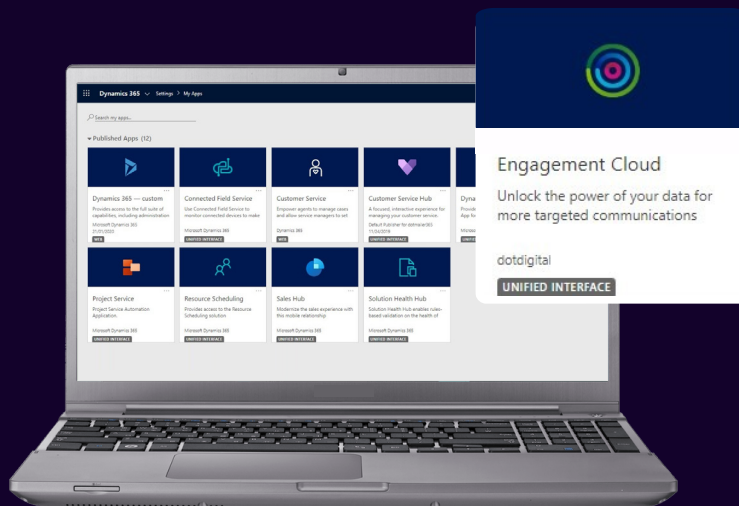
Dynamics 365 Settings > My Apps

Search my apps...

Published Apps (12)

Dynamics 365 — custom
Provides access to the full suite of capabilities, including administration
Microsoft Dynamics 365
21/01/2020
WEB

Connected Field Service
Use Connected Field Service to monitor connected devices to make
Microsoft Dynamics 365
UNIFIED INTERFACE

Customer Service
Empower agents to manage cases and allow service managers to set
Dynamics 365
WEB

Customer Service Hub
A focused, interactive experience for managing your customer service.
Default Publisher for dotmailer365
15/04/2019
UNIFIED INTERFACE

Dyna
Provid
App fo
Micros
UNIFIE

Project Service
Project Service Automation Application.
Microsoft Dynamics 365
UNIFIED INTERFACE

Resource Scheduling
Provides access to the Resource Scheduling solution
Microsoft Dynamics 365
UNIFIED INTERFACE

Sales Hub
Modernize the sales experience with this mobile relationship
Microsoft Dynamics 365
UNIFIED INTERFACE

Solution Health Hub
Solution Health Hub enables rules-based validation on the health of
Microsoft Dynamics 365
UNIFIED INTERFACE

Engagement Cloud

Unlock the power of your data for more targeted communications

dotdigital

UNIFIED INTERFACE